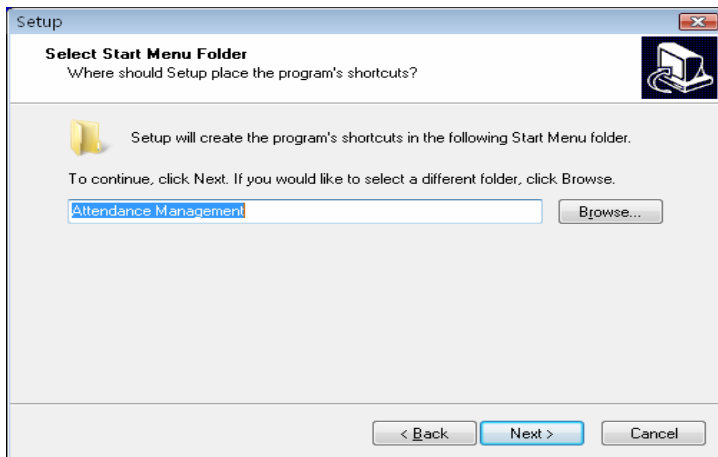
Setup

Select Start Menu Folder
Where should Setup place the program's shortcuts?

Setup will create the program's shortcuts in the following Start Menu folder.

To continue, click Next. If you would like to select a different folder, click Browse.

Attendance Management

Browse...

< Back

Next >

Cancel